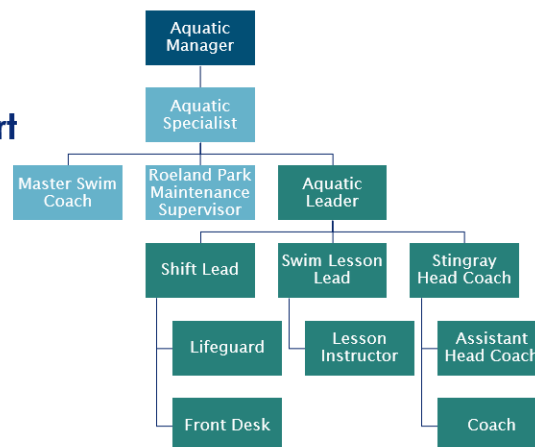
rt

Aquatic Manager

Aquatic Specialist

Master Swim Coach

Roeland Park Maintenance Supervisor

Aquatic Leader

Shift Lead

Swim Lesson Lead

Stingray Head Coach

Lifeguard

Lesson Instructor

Assistant Head Coach

Front Desk

Coach